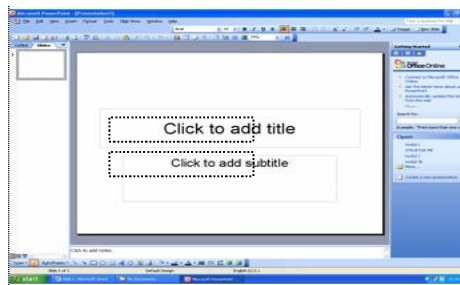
Microsoft PowerPoint - [Presentation1]

File Edit View Insert Format Tools Slide Show Window Help

Arial

Outline Slides

1

Click to add title

Click to add subtitle

Click to add notes

Getting Started

Office Online

Search for:

Example: "Print more than one copy"

Open

Create a new presentation...

Draw AutoShapes

Slide 1 of 1 Default Design English (U.S.)

start Microsoft PowerPoint